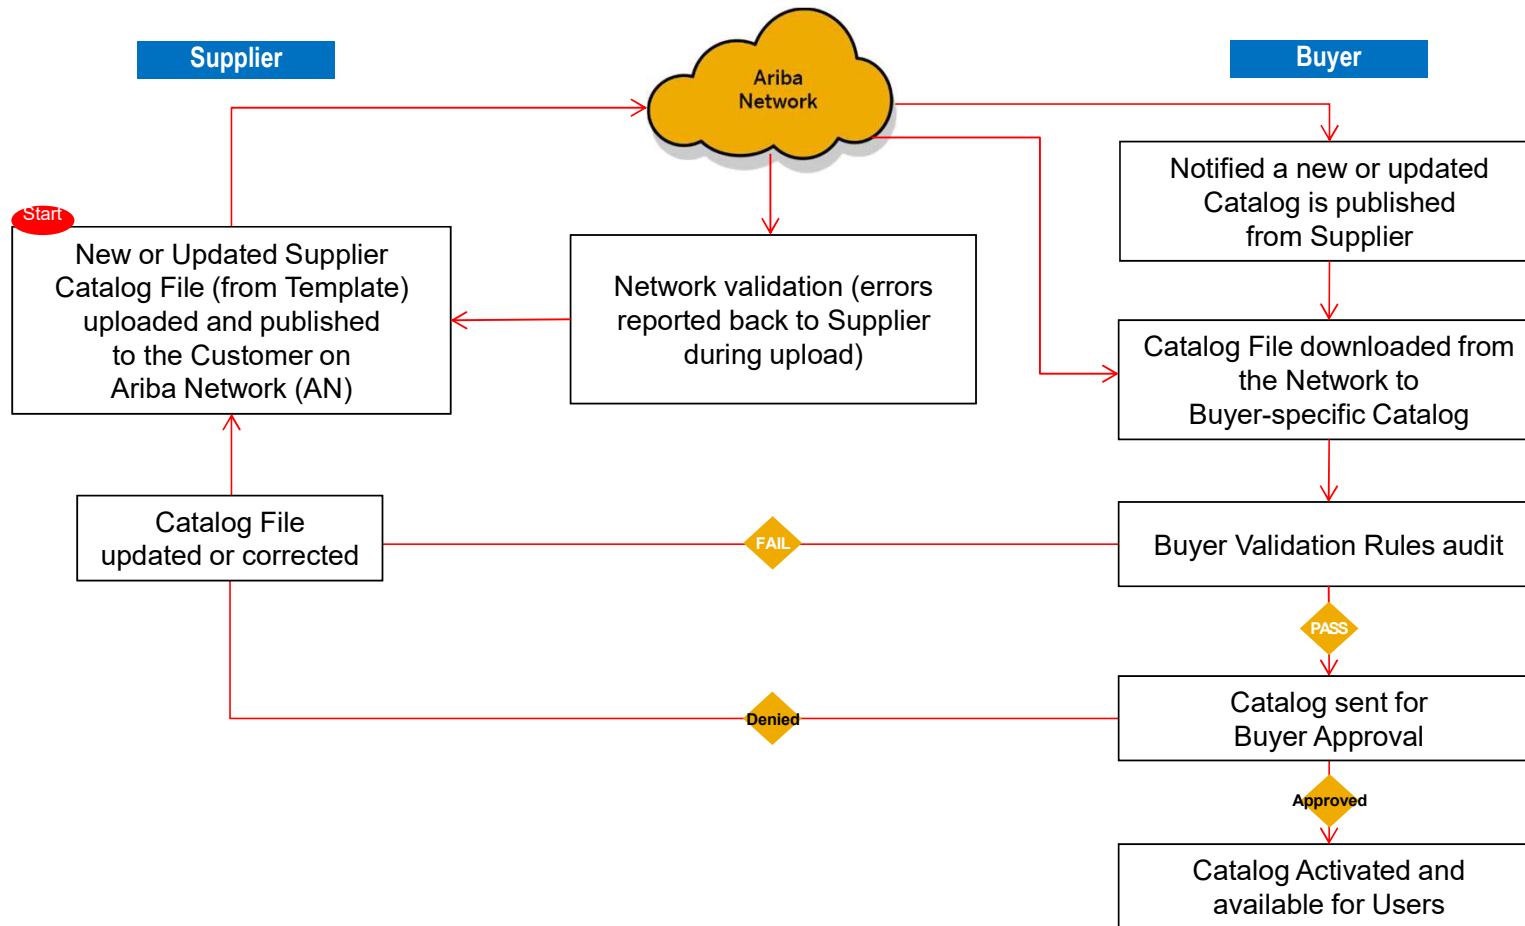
Supplier

Ariba Network

Buyer

Start

New or Updated Supplier Catalog File (from Template) uploaded and published to the Customer on Ariba Network (AN)

Network validation (errors reported back to Supplier during upload)

Notified a new or updated Catalog is published from Supplier

Catalog File downloaded from the Network to Buyer-specific Catalog

Catalog File updated or corrected

FAIL

Buyer Validation Rules audit

PASS

Catalog sent for Buyer Approval

Denied

Approved

Catalog Activated and available for Users